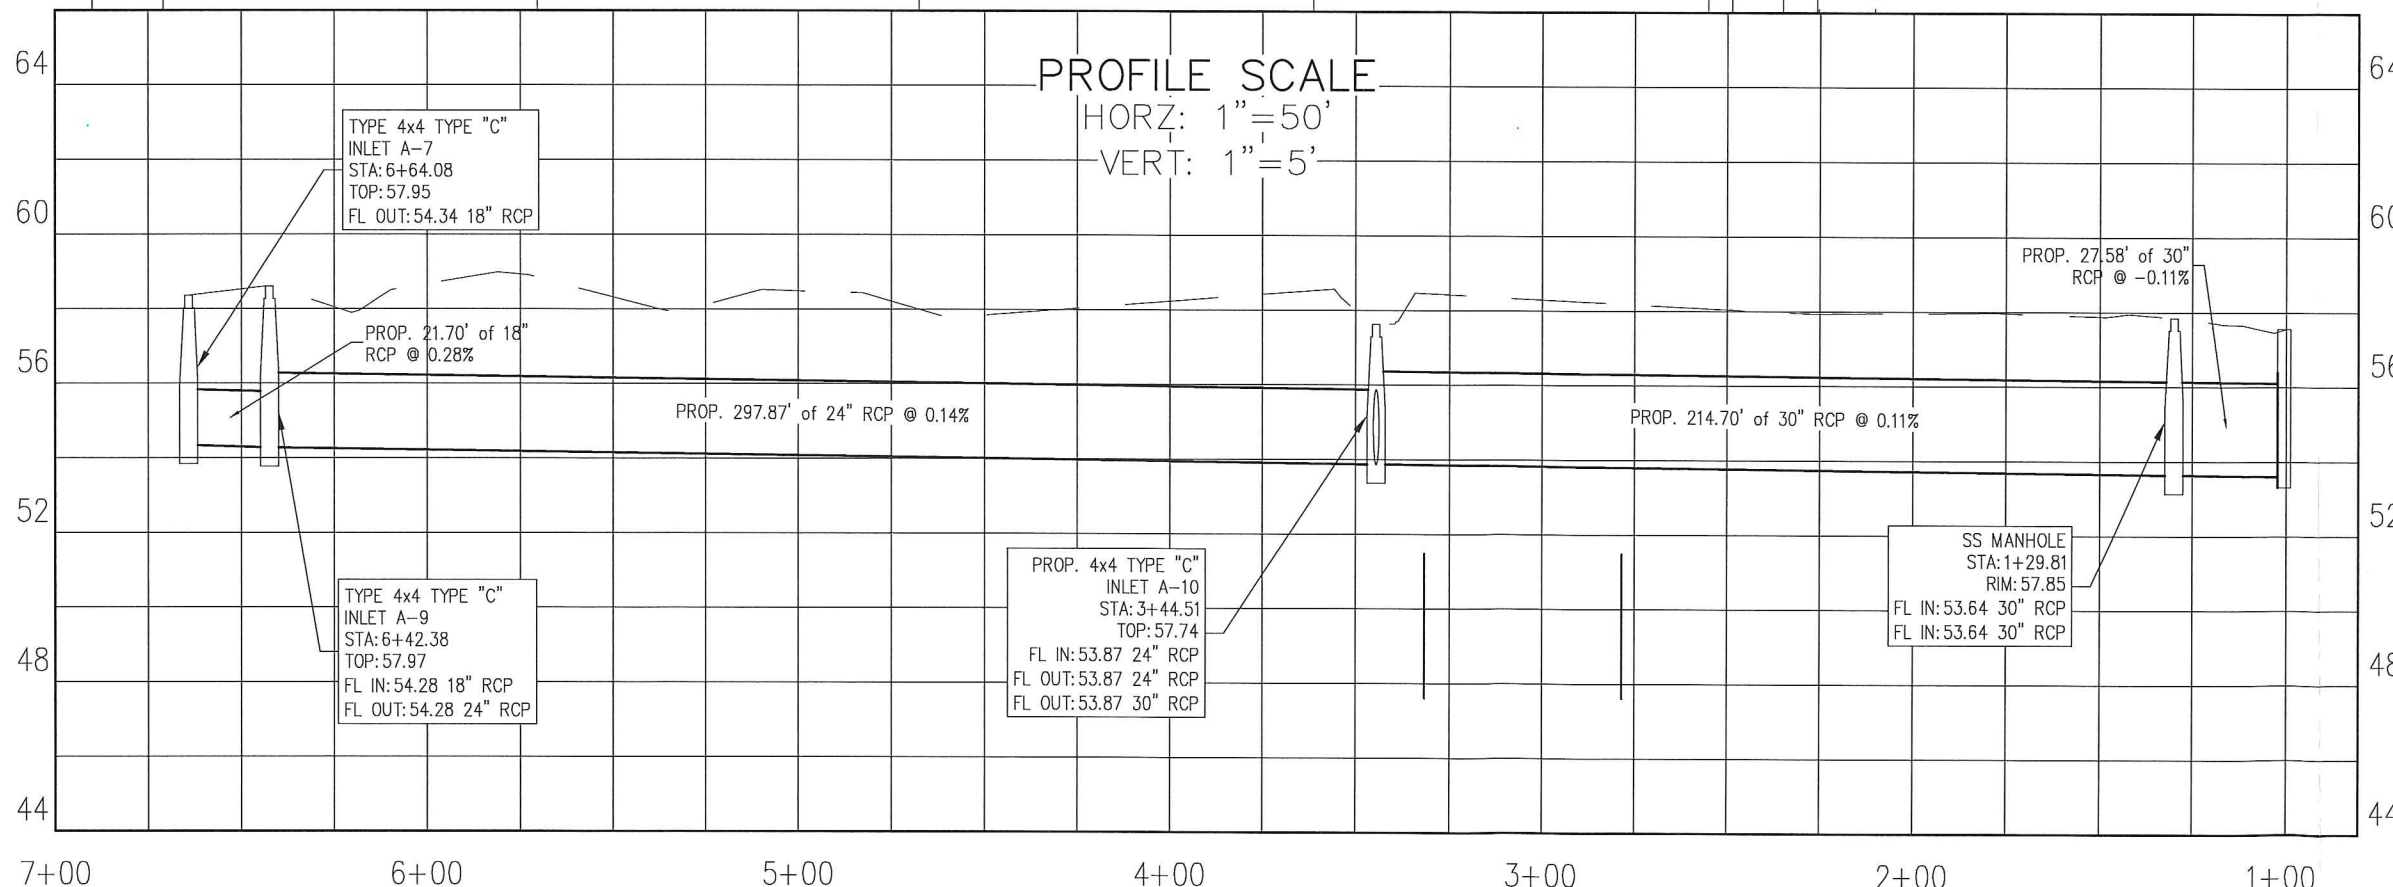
64
60
56
52
48
44

PROFILE SCALE
HORZ: 1"=50'
VERT: 1"=5'

TYPE 4x4 TYPE "C"
INLET A-7
STA: 6+64.08
TOP: 57.95
FL OUT: 54.34 18" RCP

PROP. 21.70' of 18" RCP @ 0.28%

PROP. 297.87' of 24" RCP @ 0.14%

PROP. 214.70' of 30" RCP @ 0.11%

PROP. 27.58' of 30" RCP @ -0.11%

TYPE 4x4 TYPE "C"
INLET A-9
STA: 6+42.38
TOP: 57.97
FL IN: 54.28 18" RCP
FL OUT: 54.28 24" RCP

PROP. 4x4 TYPE "C"
INLET A-10
STA: 3+44.51
TOP: 57.74
FL IN: 53.87 24" RCP
FL OUT: 53.87 24" RCP
FL OUT: 53.87 30" RCP

SS MANHOLE
STA: 1+29.81
RIM: 57.85
FL IN: 53.64 30" RCP
FL IN: 53.64 30" RCP

64
60
56
52
48
44

7+00
6+00
5+00
4+00
3+00
2+00
1+00